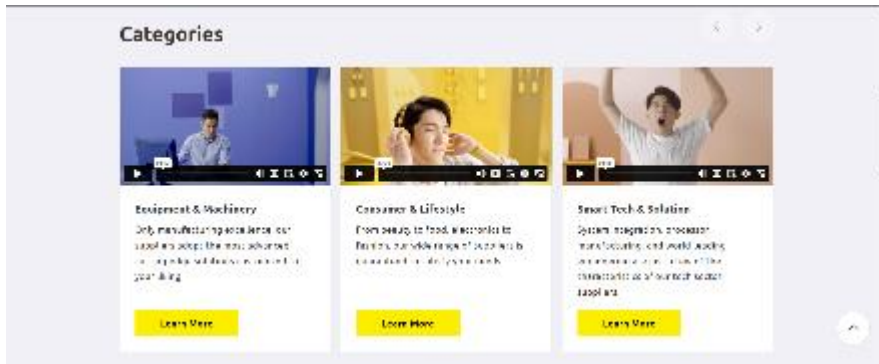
Categories

Equipment & Machinery

Only manufacturing excellence. Our suppliers adopt the most advanced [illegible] your liking

Learn More

Consumer & Lifestyle

From beauty, to food, electronics to fashion, our wide range of suppliers is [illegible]

Learn More

Smart Tech & Solution

System integration, processor manufacturing, and world-leading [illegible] suppliers

Learn More